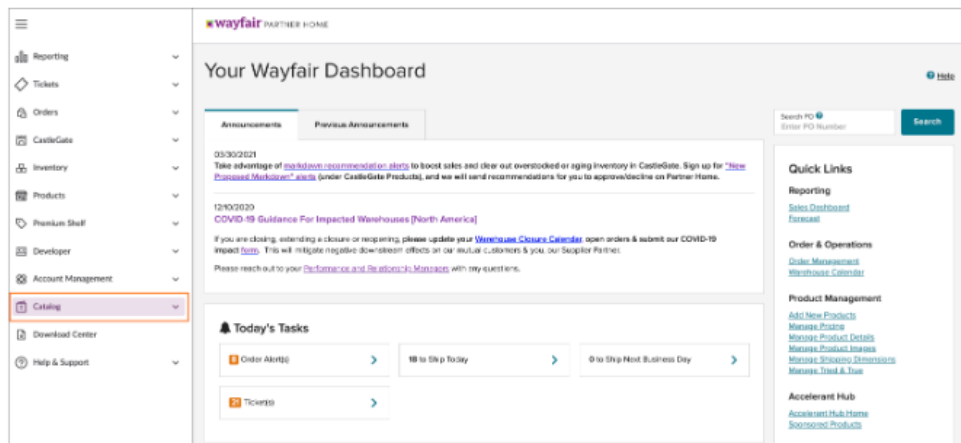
Reporting
Tickets
Orders
CastleGate
Inventory
Products
Premium Shelf
Developer
Account Management
Catalog
Download Center
Help & Support

wayfair PARTNER HOME

Your Wayfair Dashboard

Help

Announcements | Previous Announcements

03/30/2021
Take advantage of markdown recommendation alerts to boost sales and clear out overstocked or aging inventory in CastleGate. Sign up for "New Proposed Markdown" alerts (under CastleGate Products), and we will send recommendations for you to approve/decline on Partner Home.

12/10/2020
COVID-19 Guidance For Impacted Warehouses [North America]

If you are closing, extending a closure or reopening, please update your Warehouse Closure Calendar, open orders & submit our COVID-19 impact form. This will mitigate negative downstream effects on our mutual customers & you, our Supplier Partner.

Please reach out to your Performance and Relationship Manager with any questions.

Today's Tasks

Order Alert(s)
18 to Ship Today
0 to Ship Next Business Day
Ticket(s)

Search PO
Enter PO Number
Search

Quick Links

Reporting
Sales Dashboard
Forecast

Order & Operations
Order Management
Warehouse Calendar

Product Management
Add New Products
Manage Pricing
Manage Product Details
Manage Product Images
Manage Shipping Dimensions
Manage Tried & True

Accelerant Hub
Accelerant Hub Home
Sponsored Products